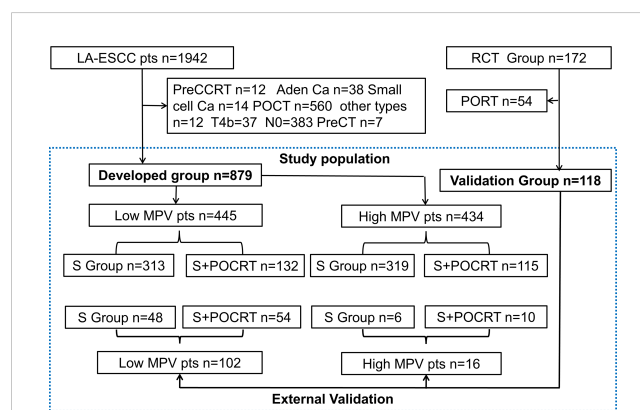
LA-ESCC pts n=1942

RCT Group n=172

PreCCRT n=12 Aden Ca n=38 Small cell Ca n=14 POCT n=560 other types n=12 T4b=37 N0=383 PreCT n=7

PORT n=54

Study population

Developed group n=879

Validation Group n=118

Low MPV pts n=445

High MPV pts n=434

S Group n=313

S+POCRT n=132

S Group n=319

S+POCRT n=115

S Group n=48

S+POCRT n=54

S Group n=6

S+POCRT n=10

Low MPV pts n=102

High MPV pts n=16

External Validation